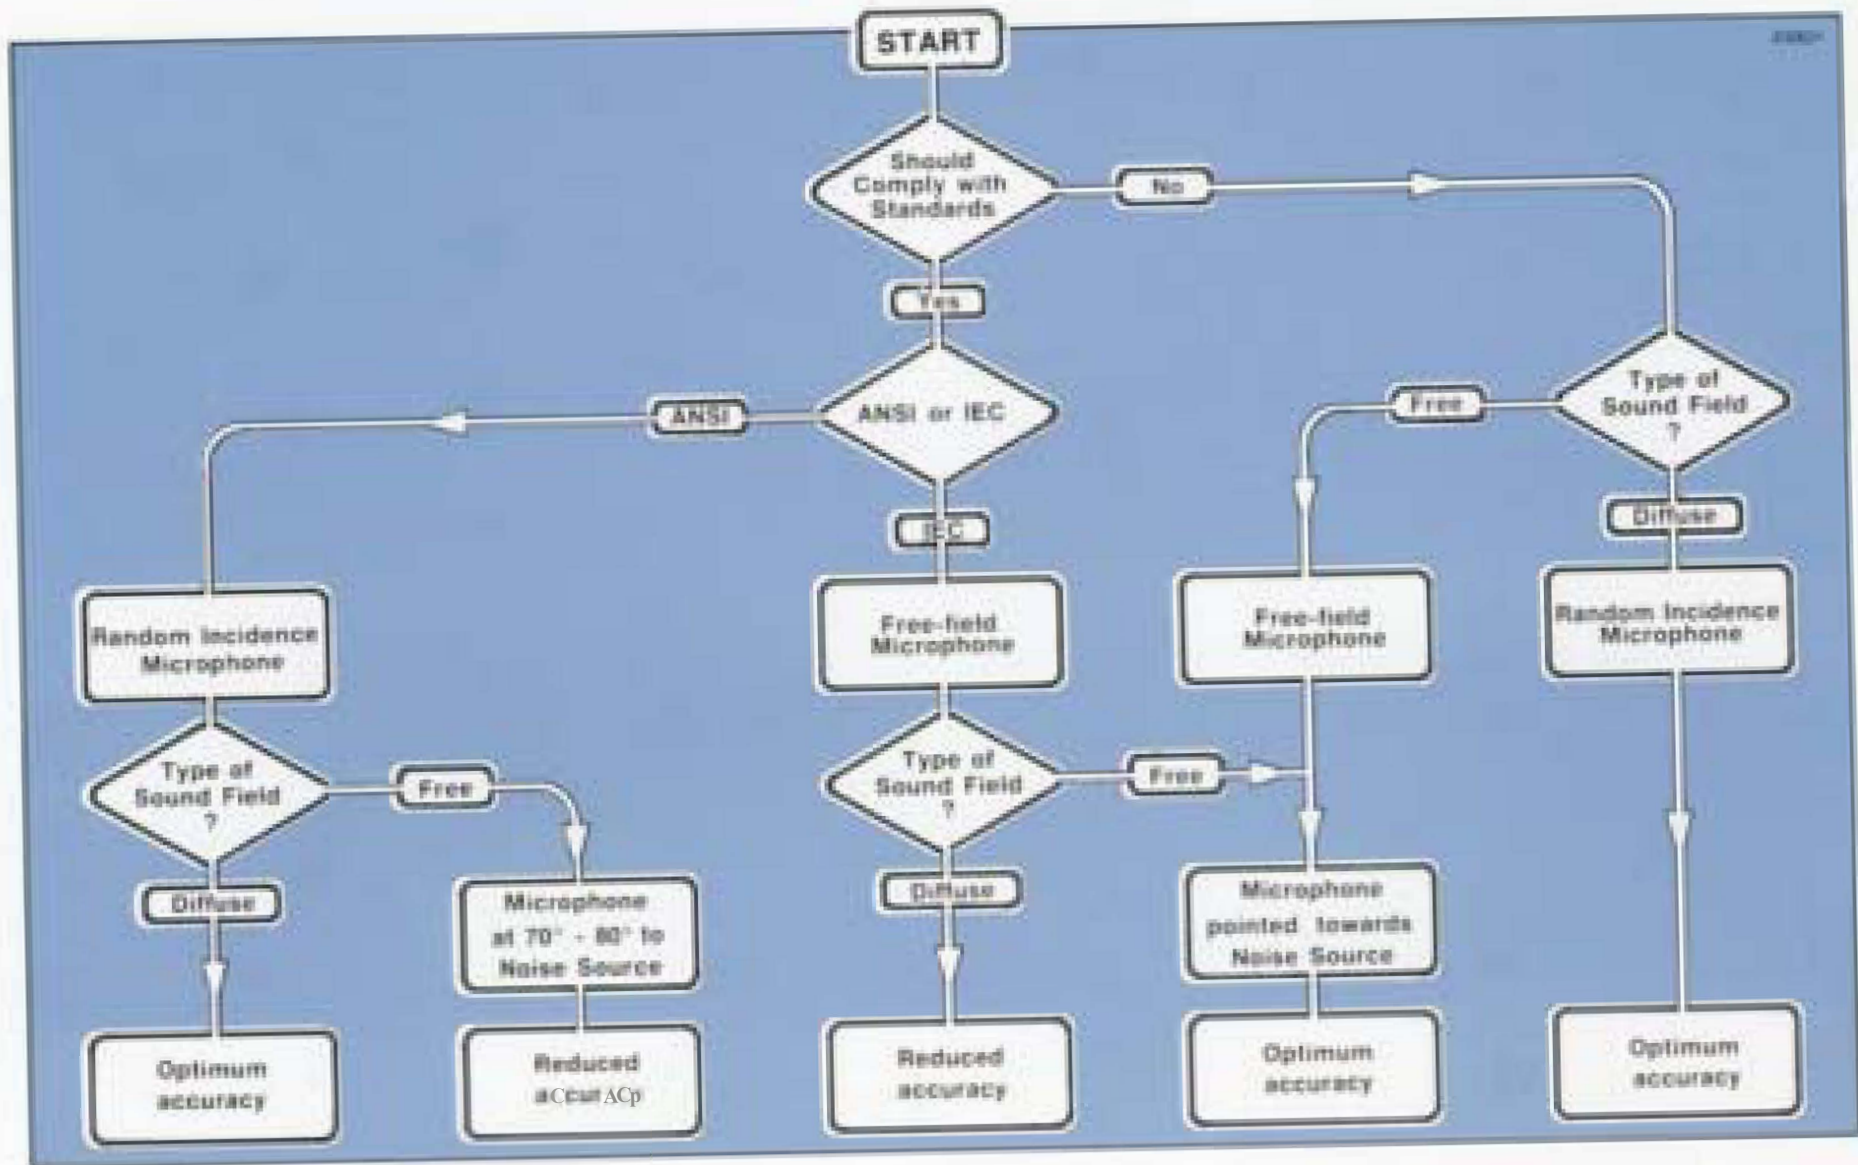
START

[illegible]

Should Comply with Standards

No

Yes

ANSI or IEC

ANSI

IEC

Type of Sound Field ?

Free

Diffuse

Random Incidence Microphone

Free-field Microphone

Free-field Microphone

Random Incidence Microphone

Type of Sound Field ?

Free

Type of Sound Field ?

Free

Diffuse

Microphone at 70° - 80° to Noise Source

Diffuse

Microphone pointed towards Noise Source

Optimum accuracy

Reduced aCcurACp

Reduced accuracy

Optimum accuracy

Optimum accuracy